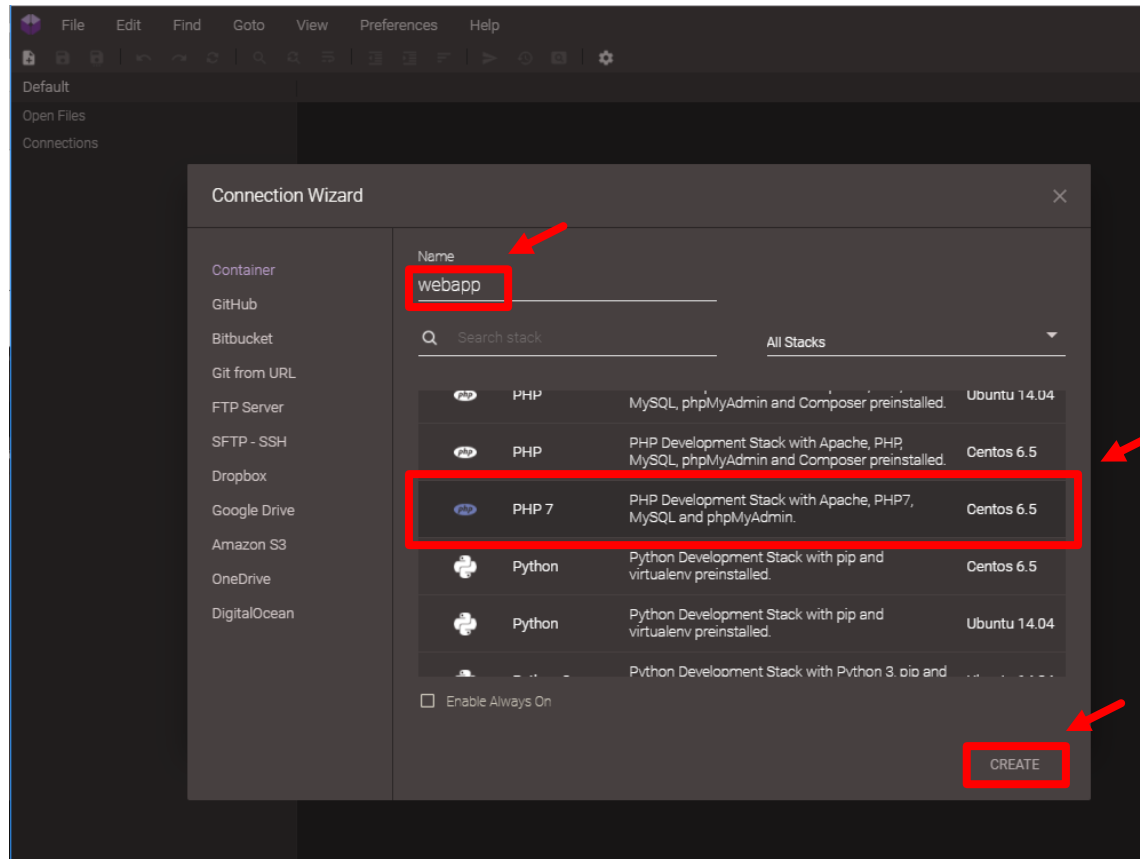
File Edit Find Goto View Preferences Help

Default

Open Files

Connections

Connection Wizard

Container
GitHub
Bitbucket
Git from URL
FTP Server
SFTP - SSH
Dropbox
Google Drive
Amazon S3
OneDrive
DigitalOcean

Name
webapp

Search stack

All Stacks

| | | | |
|---|---|---|---|
| php | PHP | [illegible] MySQL, phpMyAdmin and Composer preinstalled. | Ubuntu 14.04 |
| php | PHP | PHP Development Stack with Apache, PHP, MySQL, phpMyAdmin and Composer preinstalled. | Centos 6.5 |
| php | PHP 7 | PHP Development Stack with Apache, PHP7, MySQL and phpMyAdmin. | Centos 6.5 |
| | Python | Python Development Stack with pip and virtualenv preinstalled. | Centos 6.5 |
| | Python | Python Development Stack with pip and virtualenv preinstalled. | Ubuntu 14.04 |
| | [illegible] | Python Development Stack with Python 3, pip and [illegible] | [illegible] |

Enable Always On

CREATE